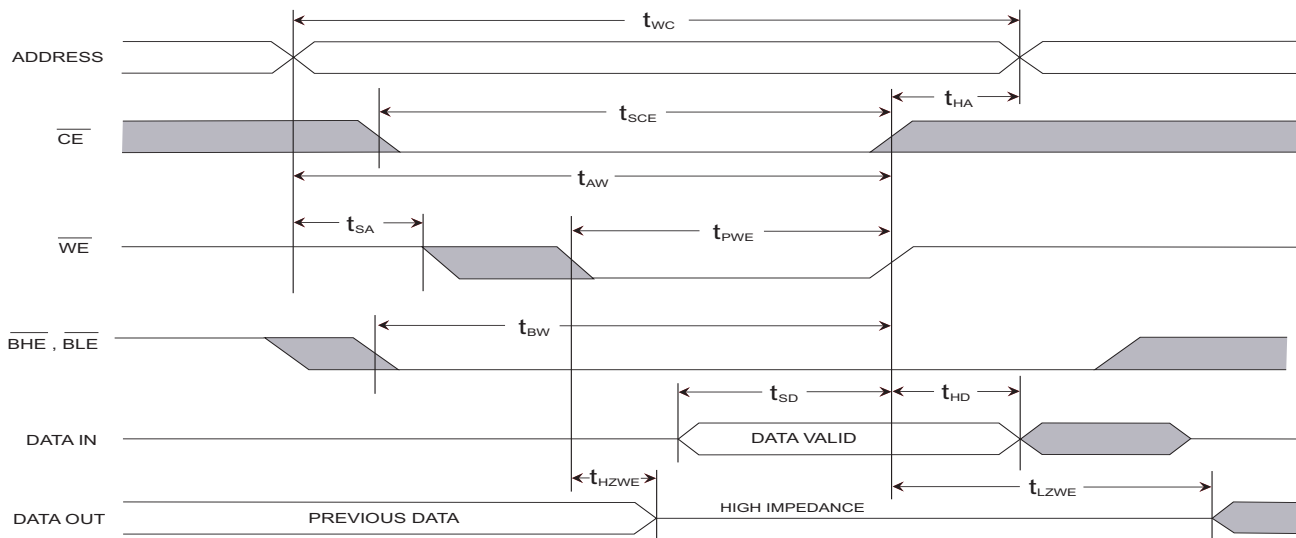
$t_{WC}$

ADDRESS

$t_{HA}$

$t_{SCE}$

$\overline{CE}$

$t_{AW}$

$t_{SA}$

$t_{PWE}$

$\overline{WE}$

$t_{BW}$

$\overline{BHE}$ , $\overline{BLE}$

$t_{SD}$

$t_{HD}$

DATA IN

DATA VALID

$t_{HZWE}$

$t_{LZWE}$

DATA OUT

PREVIOUS DATA

HIGH IMPEDANCE